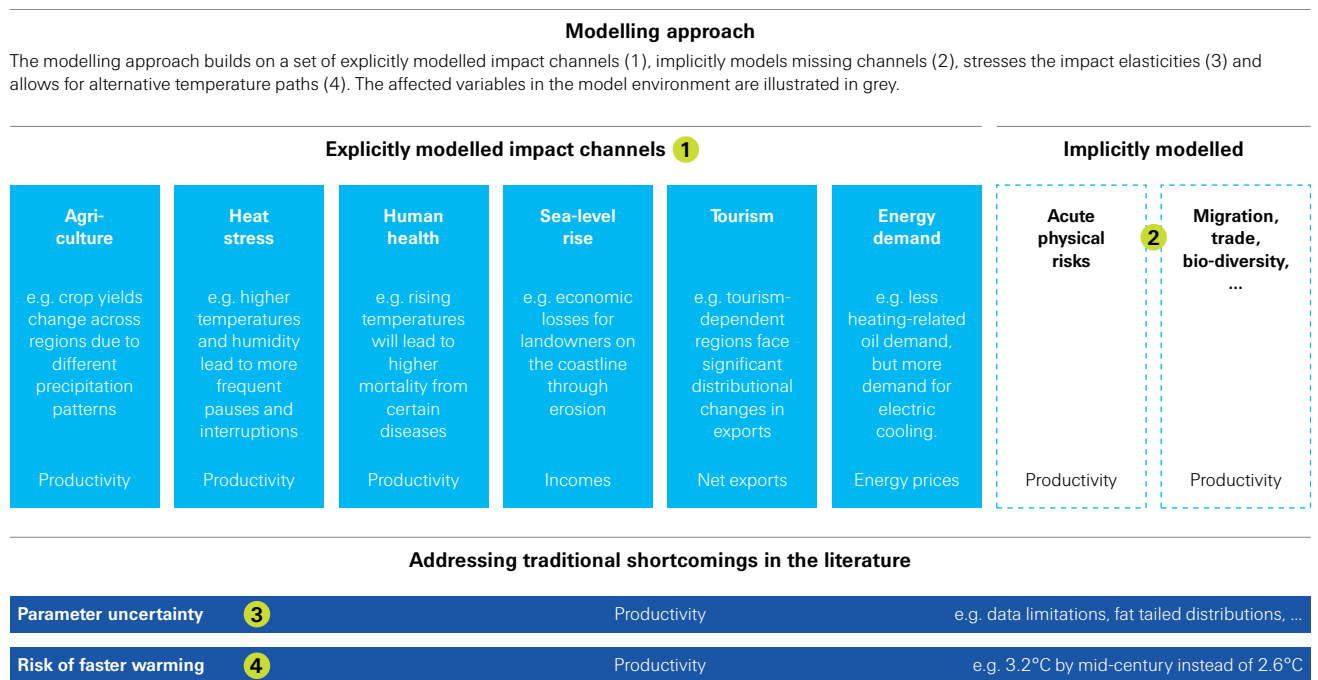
Modelling approach

The modelling approach builds on a set of explicitly modelled impact channels (1), implicitly models missing channels (2), stresses the impact elasticities (3) and allows for alternative temperature paths (4). The affected variables in the model environment are illustrated in grey.

Explicitly modelled impact channels 1

Implicitly modelled

Agriculture

e.g. crop yields change across regions due to different precipitation patterns

Productivity

Heat stress

e.g. higher temperatures and humidity lead to more frequent pauses and interruptions

Productivity

Human health

e.g. rising temperatures will lead to higher mortality from certain diseases

Productivity

Sea-level rise

e.g. economic losses for landowners on the coastline through erosion

Incomes

Tourism

e.g. tourism-dependent regions face significant distributional changes in exports

Net exports

Energy demand

e.g. less heating-related oil demand, but more demand for electric cooling.

Energy prices

Acute physical risks

Productivity

2

Migration, trade, bio-diversity, ...

Productivity

Addressing traditional shortcomings in the literature

| Parameter uncertainty 3 | Productivity | e.g. data limitations, fat tailed distributions, ... |
|---|---|---|
| Risk of faster warming 4 | Productivity | e.g. 3.2°C by mid-century instead of 2.6°C |